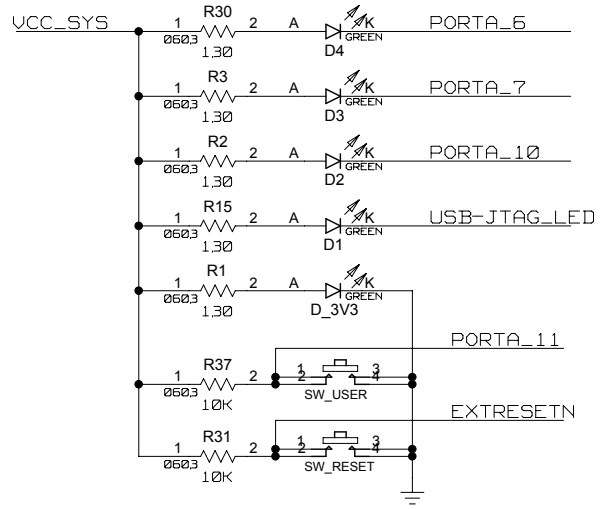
VCC_SYS

1 R30 2 A K
0603 130 GREEN
D4
PORTA_6

1 R3 2 A K
0603 130 GREEN
D3
PORTA_7

1 R2 2 A K
0603 130 GREEN
D2
PORTA_10

1 R15 2 A K
0603 130 GREEN
D1
USB-JTAG_LED

1 R1 2 A K
0603 130 GREEN
D_3V3

PORTA_11
1 R37 2
0603 10K
1 3
2 4
SW_USER

EXTRESETN
1 R31 2
0603 10K
1 3
2 4
SW_RESET